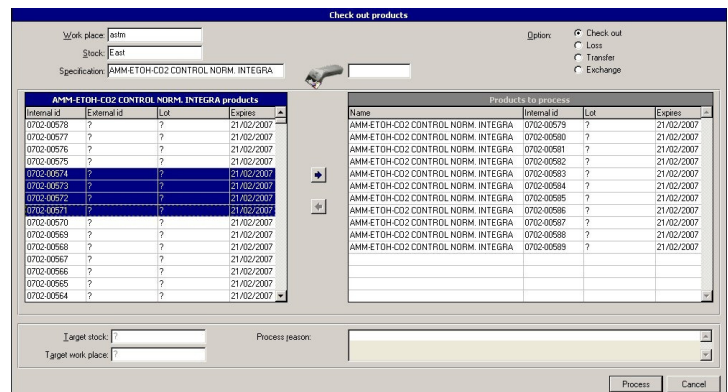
Check out products

Work place: astm
Stock: East
Specification: AMM-ETOH-CO2 CONTROL NORM. INTEGRA

Option: Check out
Loss
Transfer
Exchange

AMM-ETOH-CO2 CONTROL NORM. INTEGRA products

| Internal id | External id | Lot | Expires |
|---|---|---|---|
| 0702-00578 | ? | ? | 21/02/2007 |
| 0702-00577 | ? | ? | 21/02/2007 |
| 0702-00576 | ? | ? | 21/02/2007 |
| 0702-00575 | ? | ? | 21/02/2007 |
| 0702-00574 | ? | ? | 21/02/2007 |
| 0702-00573 | ? | ? | 21/02/2007 |
| 0702-00572 | ? | ? | 21/02/2007 |
| 0702-00571 | ? | ? | 21/02/2007 |
| 0702-00570 | ? | ? | 21/02/2007 |
| 0702-00569 | ? | ? | 21/02/2007 |
| 0702-00568 | ? | ? | 21/02/2007 |
| 0702-00567 | ? | ? | 21/02/2007 |
| 0702-00566 | ? | ? | 21/02/2007 |
| 0702-00565 | ? | ? | 21/02/2007 |
| 0702-00564 | ? | ? | 21/02/2007 |

Products to process

| Name | Internal id | Lot | Expires |
|---|---|---|---|
| AMM-ETOH-CO2 CONTROL NORM. INTEGRA | 0702-00579 | ? | 21/02/2007 |
| AMM-ETOH-CO2 CONTROL NORM. INTEGRA | 0702-00580 | ? | 21/02/2007 |
| AMM-ETOH-CO2 CONTROL NORM. INTEGRA | 0702-00581 | ? | 21/02/2007 |
| AMM-ETOH-CO2 CONTROL NORM. INTEGRA | 0702-00582 | ? | 21/02/2007 |
| AMM-ETOH-CO2 CONTROL NORM. INTEGRA | 0702-00583 | ? | 21/02/2007 |
| AMM-ETOH-CO2 CONTROL NORM. INTEGRA | 0702-00584 | ? | 21/02/2007 |
| AMM-ETOH-CO2 CONTROL NORM. INTEGRA | 0702-00585 | ? | 21/02/2007 |
| AMM-ETOH-CO2 CONTROL NORM. INTEGRA | 0702-00586 | ? | 21/02/2007 |
| AMM-ETOH-CO2 CONTROL NORM. INTEGRA | 0702-00587 | ? | 21/02/2007 |
| AMM-ETOH-CO2 CONTROL NORM. INTEGRA | 0702-00588 | ? | 21/02/2007 |
| AMM-ETOH-CO2 CONTROL NORM. INTEGRA | 0702-00589 | ? | 21/02/2007 |

Target stock: ?
Target work place: ?
Process reason:

Process
Cancel